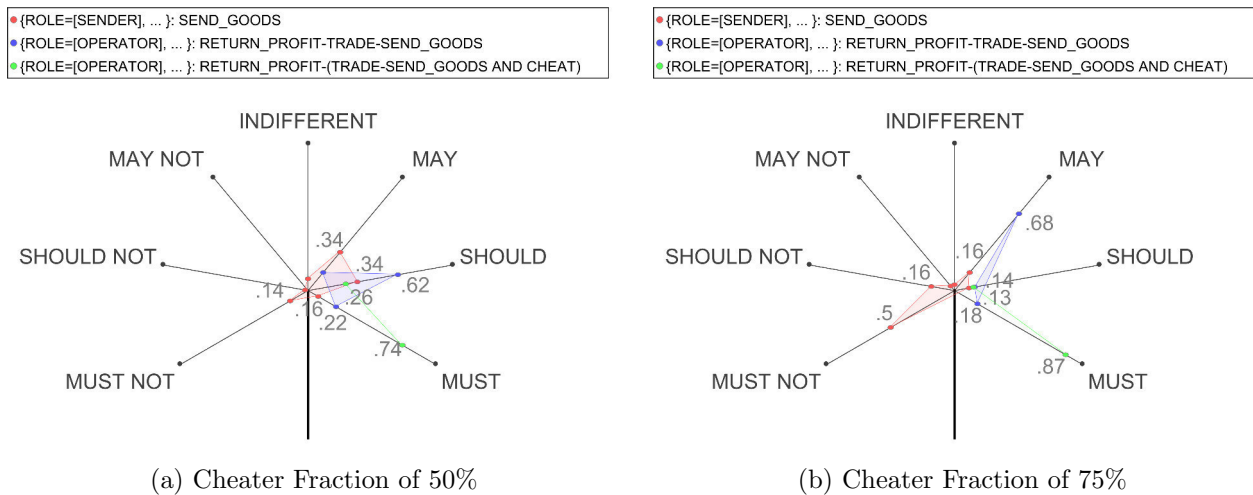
{ROLE=[SENDER], ... }: SEND_GOODS
{ROLE=[OPERATOR], ... }: RETURN_PROFIT-TRADE-SEND_GOODS
{ROLE=[OPERATOR], ... }: RETURN_PROFIT-(TRADE-SEND_GOODS AND CHEAT)

INDIFFERENT
MAY NOT
MAY
SHOULD NOT
SHOULD
MUST NOT
MUST
.34
.34
.62
.14
.16
.26
.22
.74

(a) Cheater Fraction of 50%

{ROLE=[SENDER], ... }: SEND_GOODS
{ROLE=[OPERATOR], ... }: RETURN_PROFIT-TRADE-SEND_GOODS
{ROLE=[OPERATOR], ... }: RETURN_PROFIT-(TRADE-SEND_GOODS AND CHEAT)

INDIFFERENT
MAY NOT
MAY
SHOULD NOT
SHOULD
MUST NOT
MUST
.68
.16
.16
.14
.13
.5
.18
.87

(b) Cheater Fraction of 75%